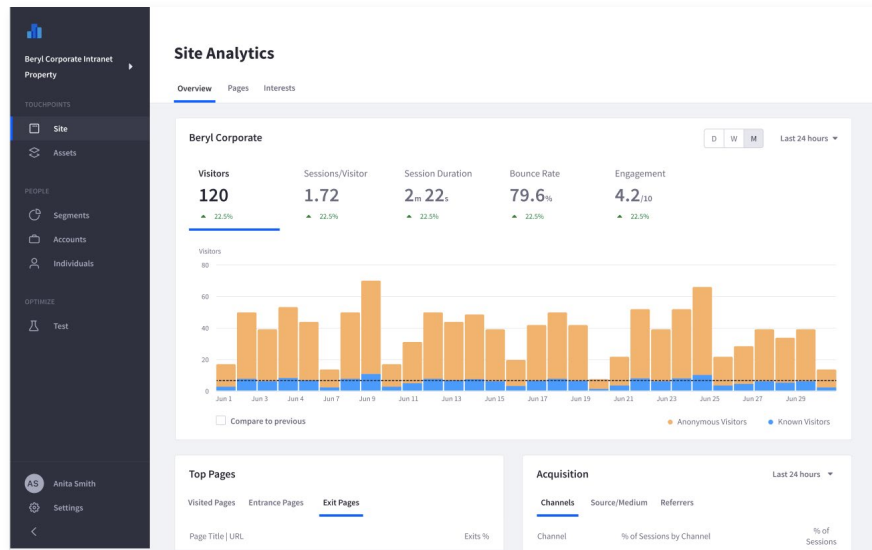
Beryl Corporate Intranet Property

TOUCHPOINTS

Site

Assets

PEOPLE

Segments

Accounts

Individuals

OPTIMIZE

Test

AS Anita Smith

Settings

Site Analytics

Overview Pages Interests

Beryl Corporate

D W M

Last 24 hours

Visitors
120
22.5%

Sessions/Visitor
1.72
22.5%

Session Duration
2m 22s
22.5%

Bounce Rate
79.6%
22.5%

Engagement
4.2/10
22.5%

Visitors

80

60

40

20

0

Jun 1 Jun 3 Jun 4 Jun 5 Jun 7 Jun 9 Jun 11 Jun 13 Jun 15 Jun 17 Jun 19 Jun 21 Jun 23 Jun 25 Jun 27 Jun 29

Compare to previous

Anonymous Visitors Known Visitors

Top Pages

Visited Pages Entrance Pages Exit Pages

Page Title | URL Exits %

Acquisition

Last 24 hours

Channels Source/Medium Referrers

Channel % of Sessions by Channel % of Sessions